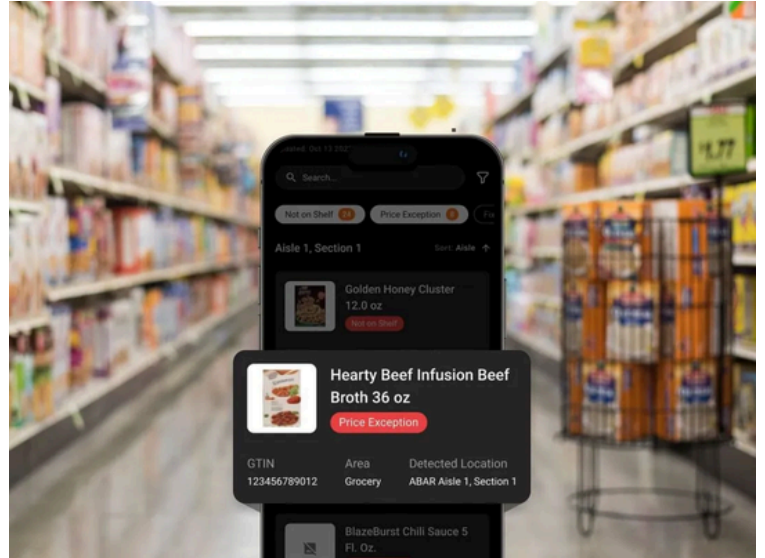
$1.77

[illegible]sted: Oct 13 202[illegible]

Search...

Not on Shelf 14

Price Exception 8

Fla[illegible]

Aisle 1, Section 1

Sort: Aisle

Golden Honey Cluster 12.0 oz

Not on Shelf

Hearty Beef Infusion Beef Broth 36 oz

Price Exception

GTIN
123456789012

Area
Grocery

Detected Location
ABAR Aisle 1, Section 1

BlazeBurst Chili Sauce 5 Fl. Oz.